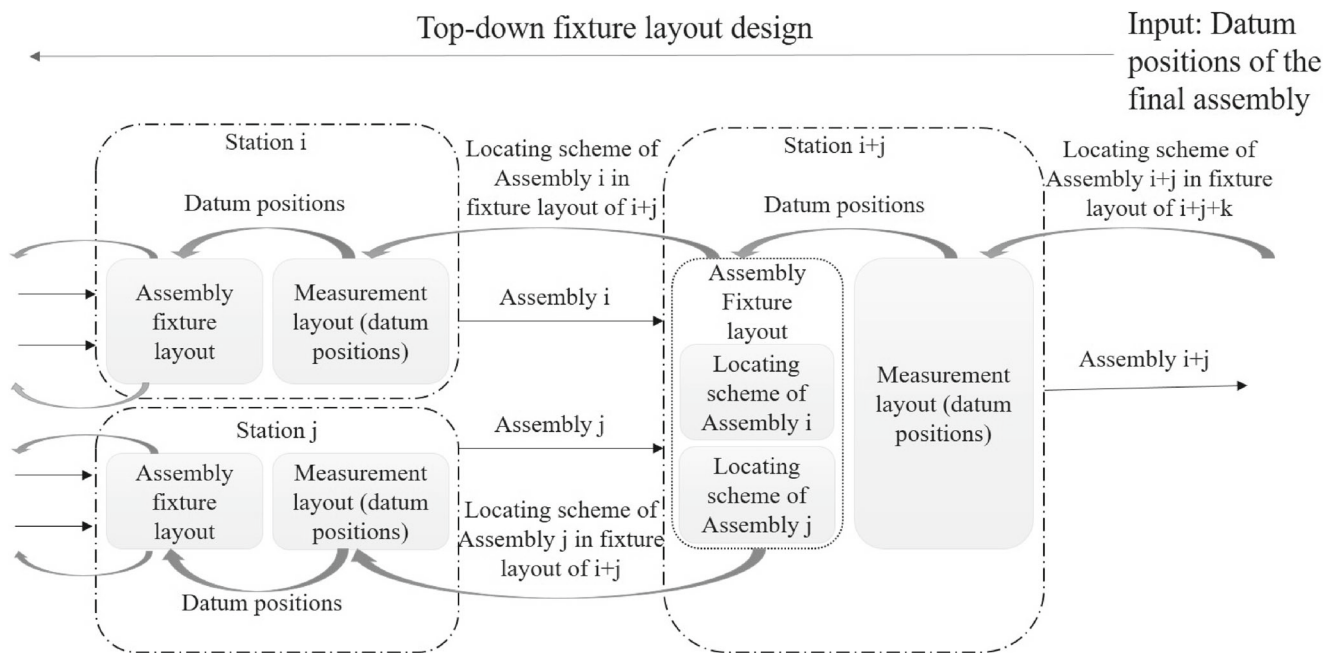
Top-down fixture layout design

Input: Datum positions of the final assembly

Station i

Locating scheme of Assembly i in fixture layout of i+j

Station i+j

Locating scheme of Assembly i+j in fixture layout of i+j+k

Datum positions

Datum positions

Assembly fixture layout

Measurement layout (datum positions)

Assembly i

Assembly Fixture layout

Locating scheme of Assembly i

Locating scheme of Assembly j

Measurement layout (datum positions)

Assembly i+j

Station j

Assembly j

Assembly fixture layout

Measurement layout (datum positions)

Locating scheme of Assembly j in fixture layout of i+j

Datum positions